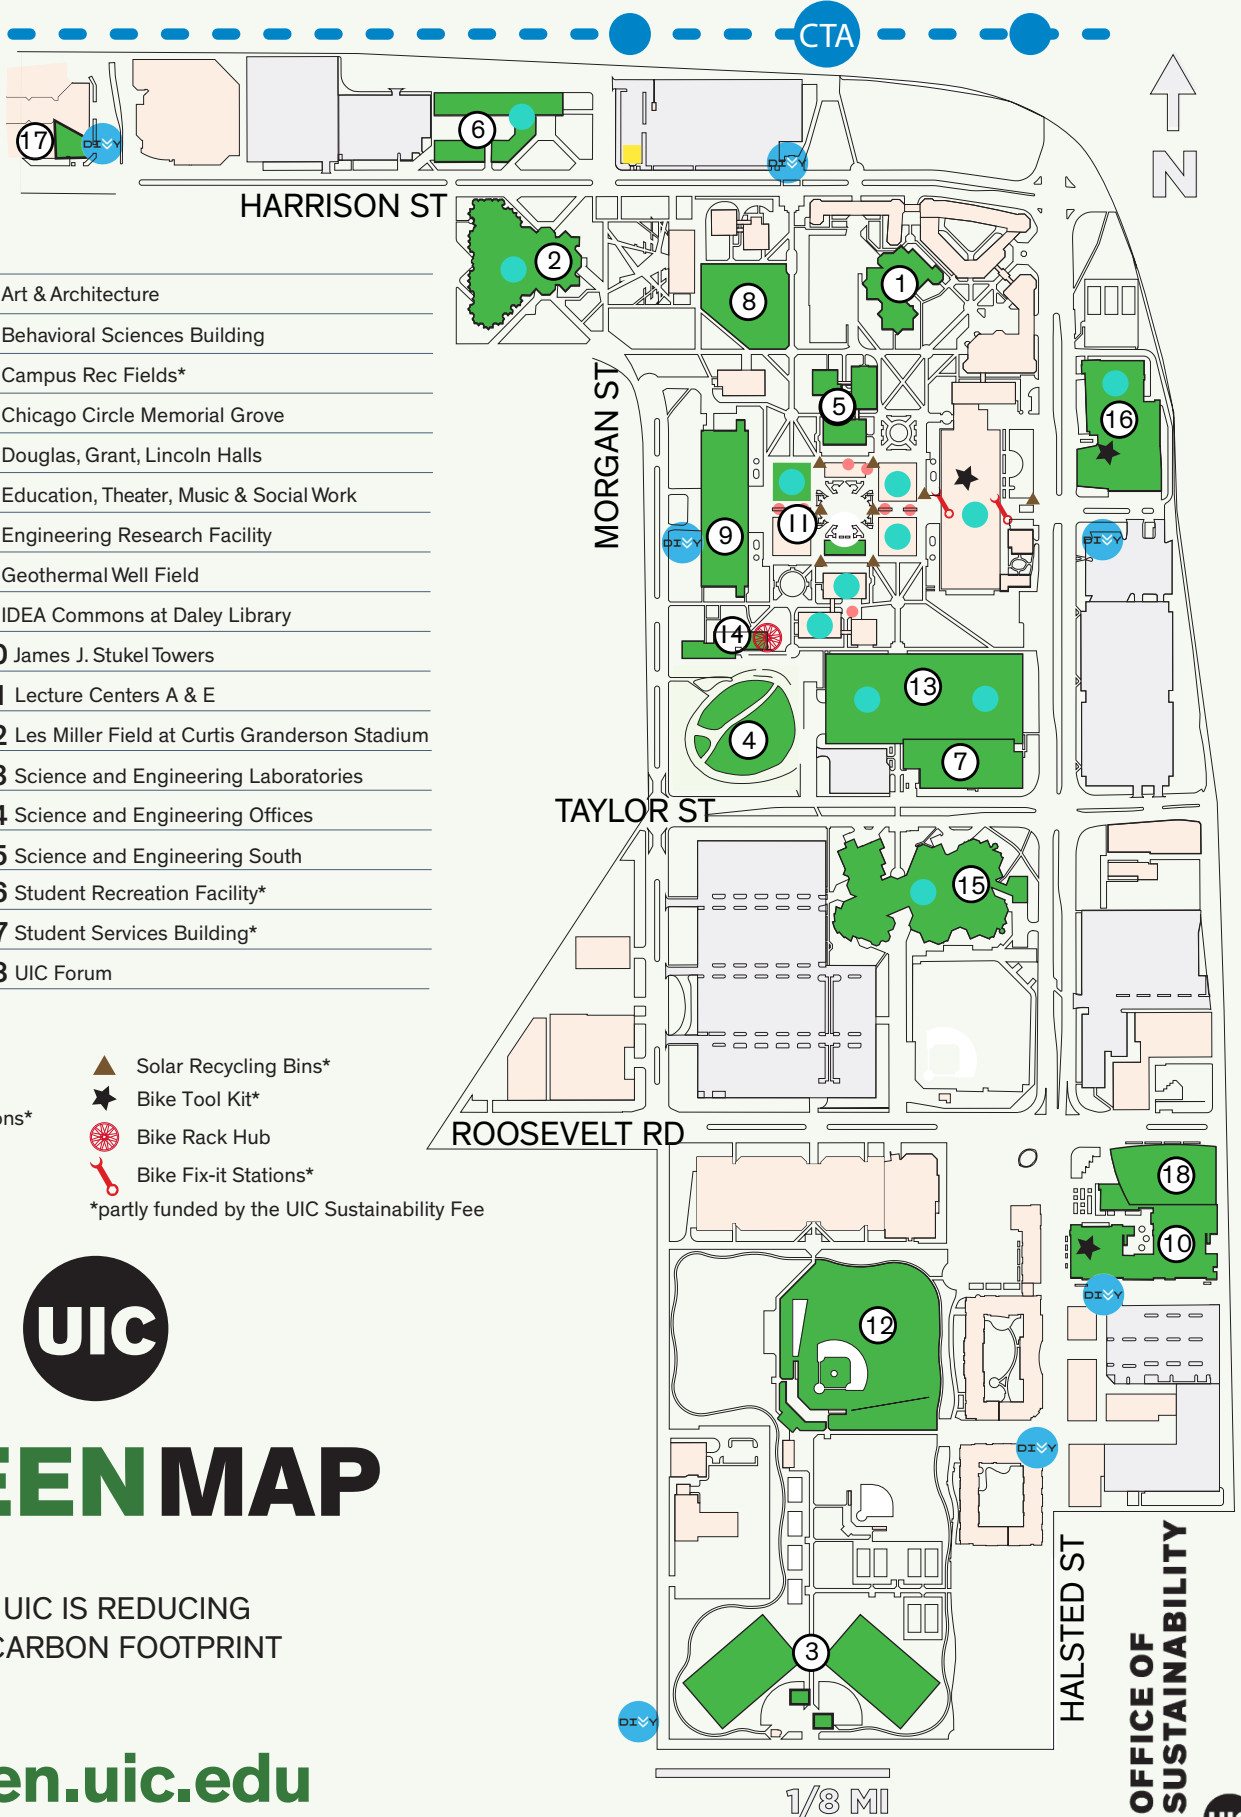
CTA

N

HARRISON ST

Art & Architecture
Behavioral Sciences Building
Campus Rec Fields*
Chicago Circle Memorial Grove
Douglas, Grant, Lincoln Halls
Education, Theater, Music & Social Work
Engineering Research Facility
Geothermal Well Field
IDEA Commons at Daley Library
0 James J. Stukel Towers
1 Lecture Centers A & E
2 Les Miller Field at Curtis Granderson Stadium
3 Science and Engineering Laboratories
4 Science and Engineering Offices
5 Science and Engineering South
6 Student Recreation Facility*
7 Student Services Building*
8 UIC Forum

MORGAN ST

17 6 2 8 1 5 16 9 11 14 13 4 7 15 18 10 12 3

DIVVY

TAYLOR ST

ROOSEVELT RD

ons*

Solar Recycling Bins*
Bike Tool Kit*
Bike Rack Hub
Bike Fix-it Stations*
*partly funded by the UIC Sustainability Fee

UIC

EEN MAP

UIC IS REDUCING
CARBON FOOTPRINT

en.uic.edu

HALSTED ST

OFFICE OF SUSTAINABILITY

1/8 MI